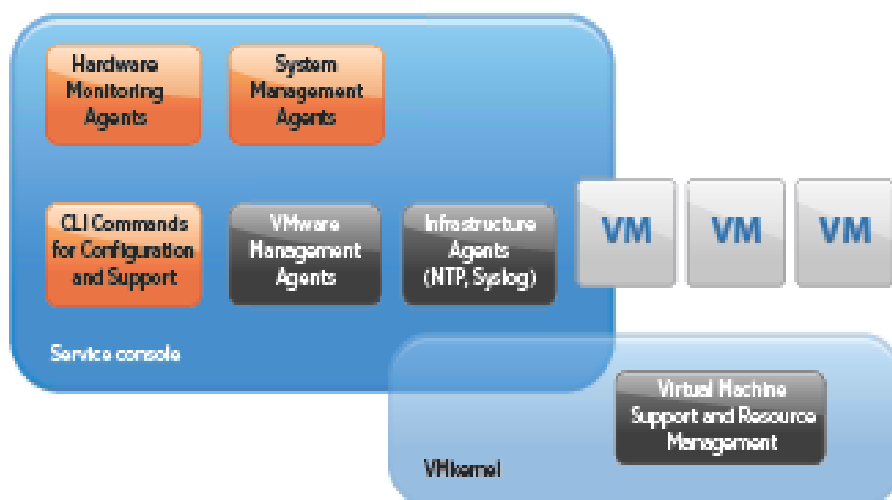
Hardware Monitoring Agents

System Management Agents

CLI Commands for Configuration and Support

VMware Management Agents

Infrastructure Agents (NTP, Syslog)

VM

VM

VM

Service console

Virtual Machine Support and Resource Management

VMkernel